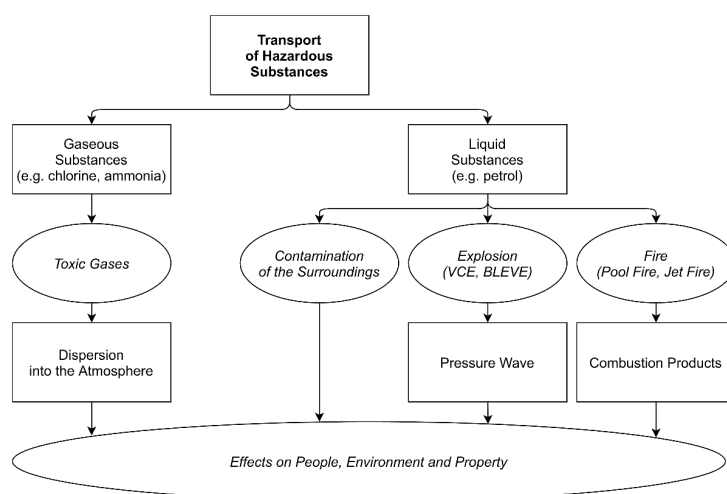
Transport of Hazardous Substances

Gaseous Substances (e.g. chlorine, ammonia)

Liquid Substances (e.g. petrol)

Toxic Gases

Contamination of the Surroundings

Explosion (VCE, BLEVE)

Fire (Pool Fire, Jet Fire)

Dispersion into the Atmosphere

Pressure Wave

Combustion Products

Effects on People, Environment and Property